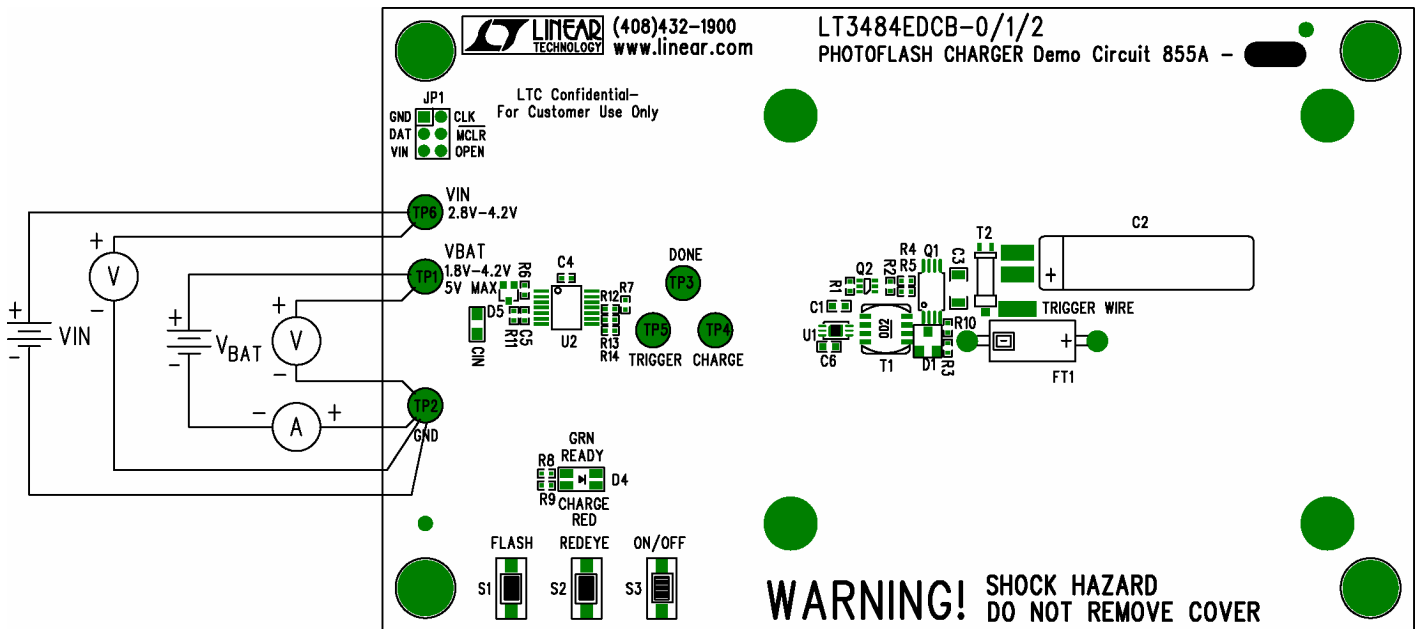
LINEAR TECHNOLOGY (408)432-1900 www.linear.com

LT3484EDCB-0/1/2
PHOTOFLASH CHARGER Demo Circuit 855A -

LTC Confidential- For Customer Use Only

JP1
GND CLK
DAT MCLR
VIN OPEN

TP6 VIN 2.8V-4.2V

VBAT
TP1 1.8V-4.2V 5V MAX

DONE
TP3

R6 C4 R7 R12 D5 C5 R11 R13 R14 U2 CIN

TP5 TP4
TRIGGER CHARGE

R4 Q1 C3 T2 C2
Q2 R2 R5 R1 C1
TRIGGER WIRE
U1 C6 T1 D1 R3 R10 FT1

TP2 GND

VIN
$V_{BAT}$
V
V
A

GRN READY
R8 D4 R9
CHARGE RED

FLASH REDEYE ON/OFF
S1 S2 S3

WARNING! SHOCK HAZARD
DO NOT REMOVE COVER